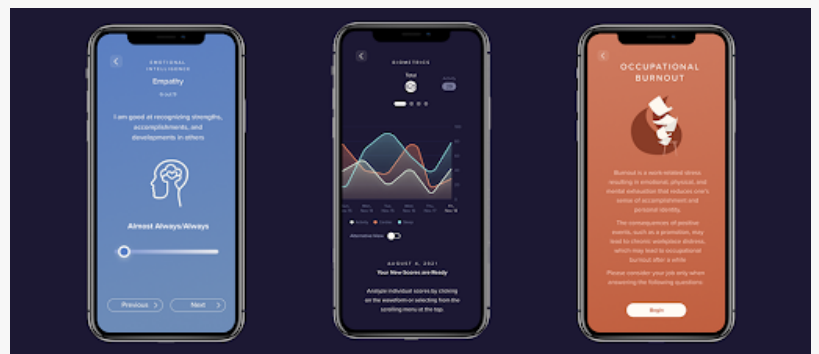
EMOTIONAL INTELLIGENCE

Empathy

I am good at recognizing strengths, accomplishments, and developments in others

Almost Always/Always

Previous

Next

BIOMETRICS

Total

AUGUST 4, 2021

Your New Scores are Ready

Analyze individual scores by clicking on the waveform or selecting from the scrolling menu at the top.

Alternative View

OCCUPATIONAL BURNOUT

Burnout is a work-related stress resulting in emotional, physical, and mental exhaustion that reduces one's sense of accomplishment and personal identity.

The consequences of positive events, such as a promotion, may lead to chronic workplace distress, which may lead to occupational burnout after a while

Please consider your job only when answering the following questions

Begin